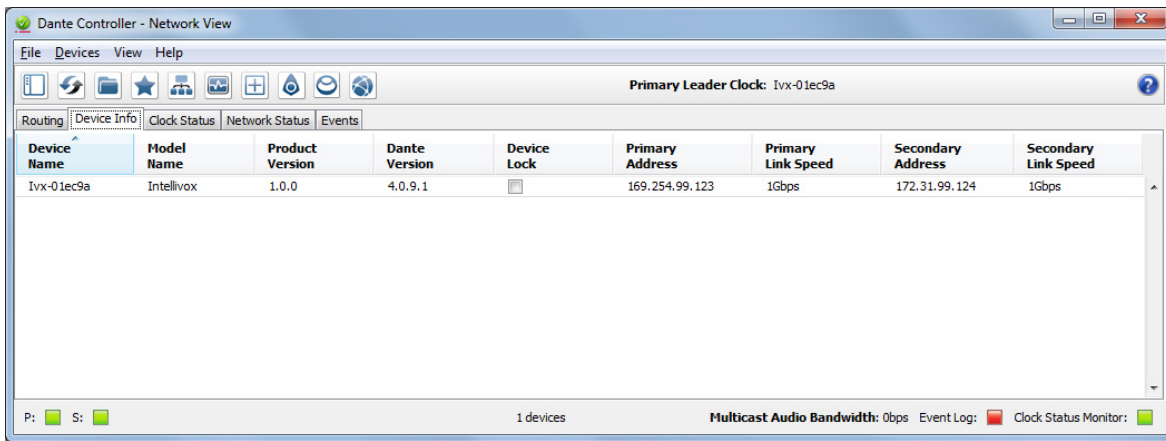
Dante Controller - Network View

File Devices View Help

Primary Leader Clock: Ivx-01ec9a

Routing | Device Info | Clock Status | Network Status | Events

| Device Name | Model Name | Product Version | Dante Version | Device Lock | Primary Address | Primary Link Speed | Secondary Address | Secondary Link Speed |
|---|---|---|---|---|---|---|---|---|
| Ivx-01ec9a | Intellivox | 1.0.0 | 4.0.9.1 | | 169.254.99.123 | 1Gbps | 172.31.99.124 | 1Gbps |

P: S:

1 devices

Multicast Audio Bandwidth: 0bps Event Log: Clock Status Monitor: